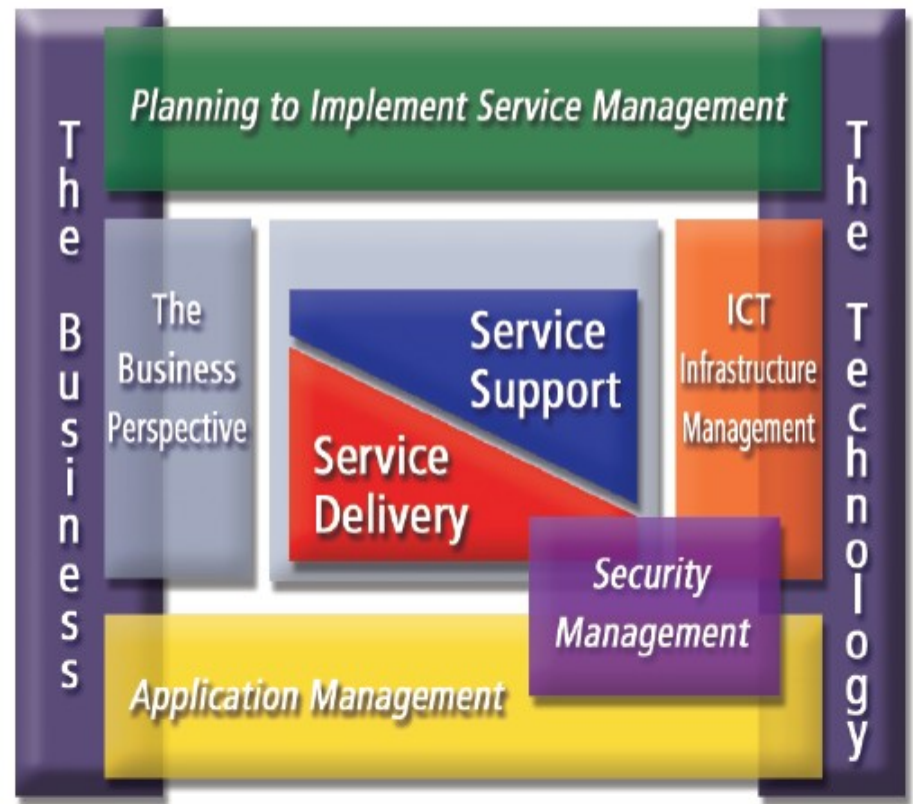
Planning to Implement Service Management

The Business

The Business Perspective

Service Support

Service Delivery

ICT Infrastructure Management

The Technology

Security Management

Application Management